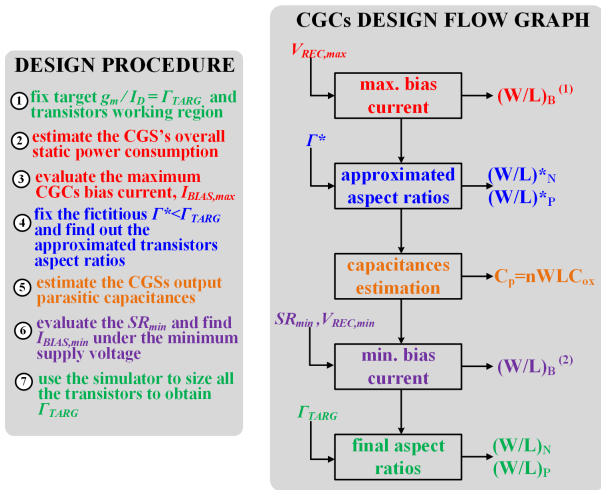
DESIGN PROCEDURE

1 fix target $g_m / I_D = \Gamma_{TARG}$ and transistors working region

2 estimate the CGS's overall static power consumption

3 evaluate the maximum CGCs bias current, $I_{BIAS,max}$

4 fix the fictitious $\Gamma^* < \Gamma_{TARG}$ and find out the approximated transistors aspect ratios

5 estimate the CGSs output parasitic capacitances

6 evaluate the $SR_{min}$ and find $I_{BIAS,min}$ under the minimum supply voltage

7 use the simulator to size all the transistors to obtain $\Gamma_{TARG}$

CGCs DESIGN FLOW GRAPH

$V_{REC,max}$

max. bias current

$(W/L)_B^{(1)}$

$\Gamma^*$

approximated aspect ratios

$(W/L)^*_N$
$(W/L)^*_P$

capacitances estimation

$C_p = nWLC_{ox}$

$SR_{min}, V_{REC,min}$

min. bias current

$(W/L)_B^{(2)}$

$\Gamma_{TARG}$

final aspect ratios

$(W/L)_N$
$(W/L)_P$